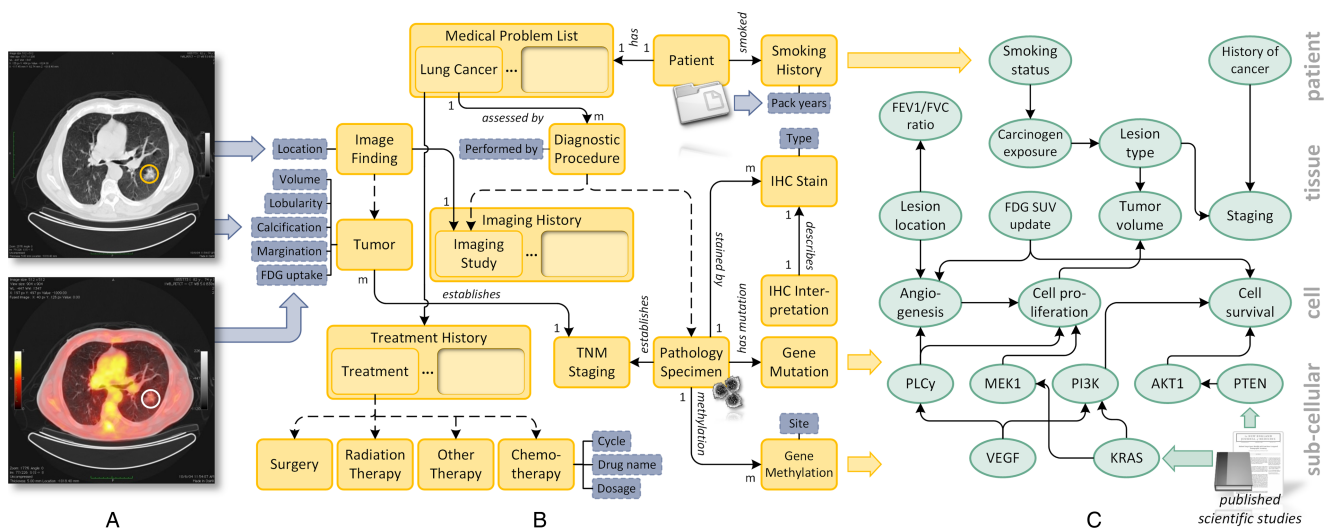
Medical Problem List

Lung Cancer ...

has

1 1

Patient

smoked

Smoking History

Pack years

1 m

assessed by

Location

Image Finding

Performed by

Diagnostic Procedure

Type

m

IHC Stain

Volume

Lobularity

Calcification

Margination

FDG uptake

Tumor

m

1

Imaging History

Imaging Study ...

stained by

1

describes

1

IHC Interpretation

establishes

Treatment History

Treatment ...

1

TNM Staging

establishes

Pathology Specimen

has mutation

1

Gene Mutation

1

methylation

m

Site

Gene Methylation

Surgery

Radiation Therapy

Other Therapy

Chemotherapy

Cycle

Drug name

Dosage

Smoking status

History of cancer

patient

FEV1/FVC ratio

Carcinogen exposure

Lesion type

tissue

Lesion location

FDG SUV update

Tumor volume

Staging

Angiogenesis

Cell proliferation

Cell survival

cell

PLCγ

MEK1

PI3K

AKT1

PTEN

sub-cellular

VEGF

KRAS

published scientific studies

A

B

C